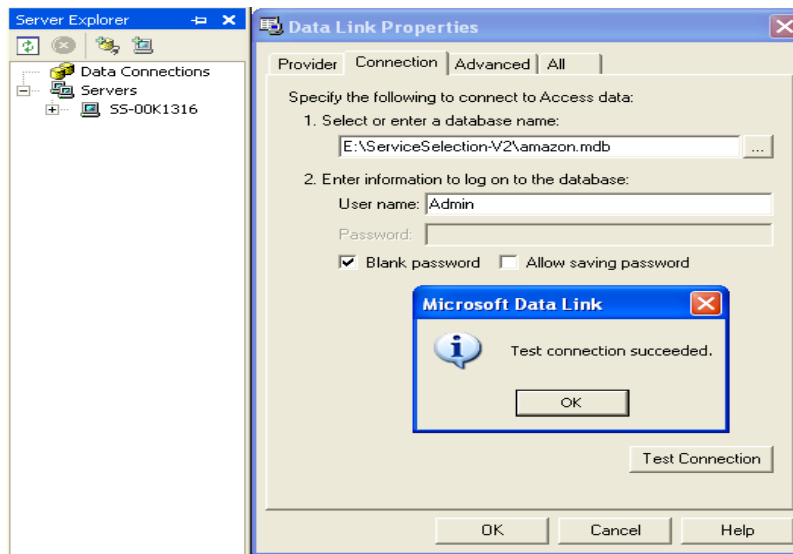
Server Explorer

Data Connections
Servers
SS-00K1316

Data Link Properties

Provider | Connection | Advanced | All

Specify the following to connect to Access data:
1. Select or enter a database name:
E:\ServiceSelection-V2\amazon.mdb
...
2. Enter information to log on to the database:
User name: Admin
Password:
Blank password
Allow saving password

Microsoft Data Link
Test connection succeeded.
OK

Test Connection

OK
Cancel
Help